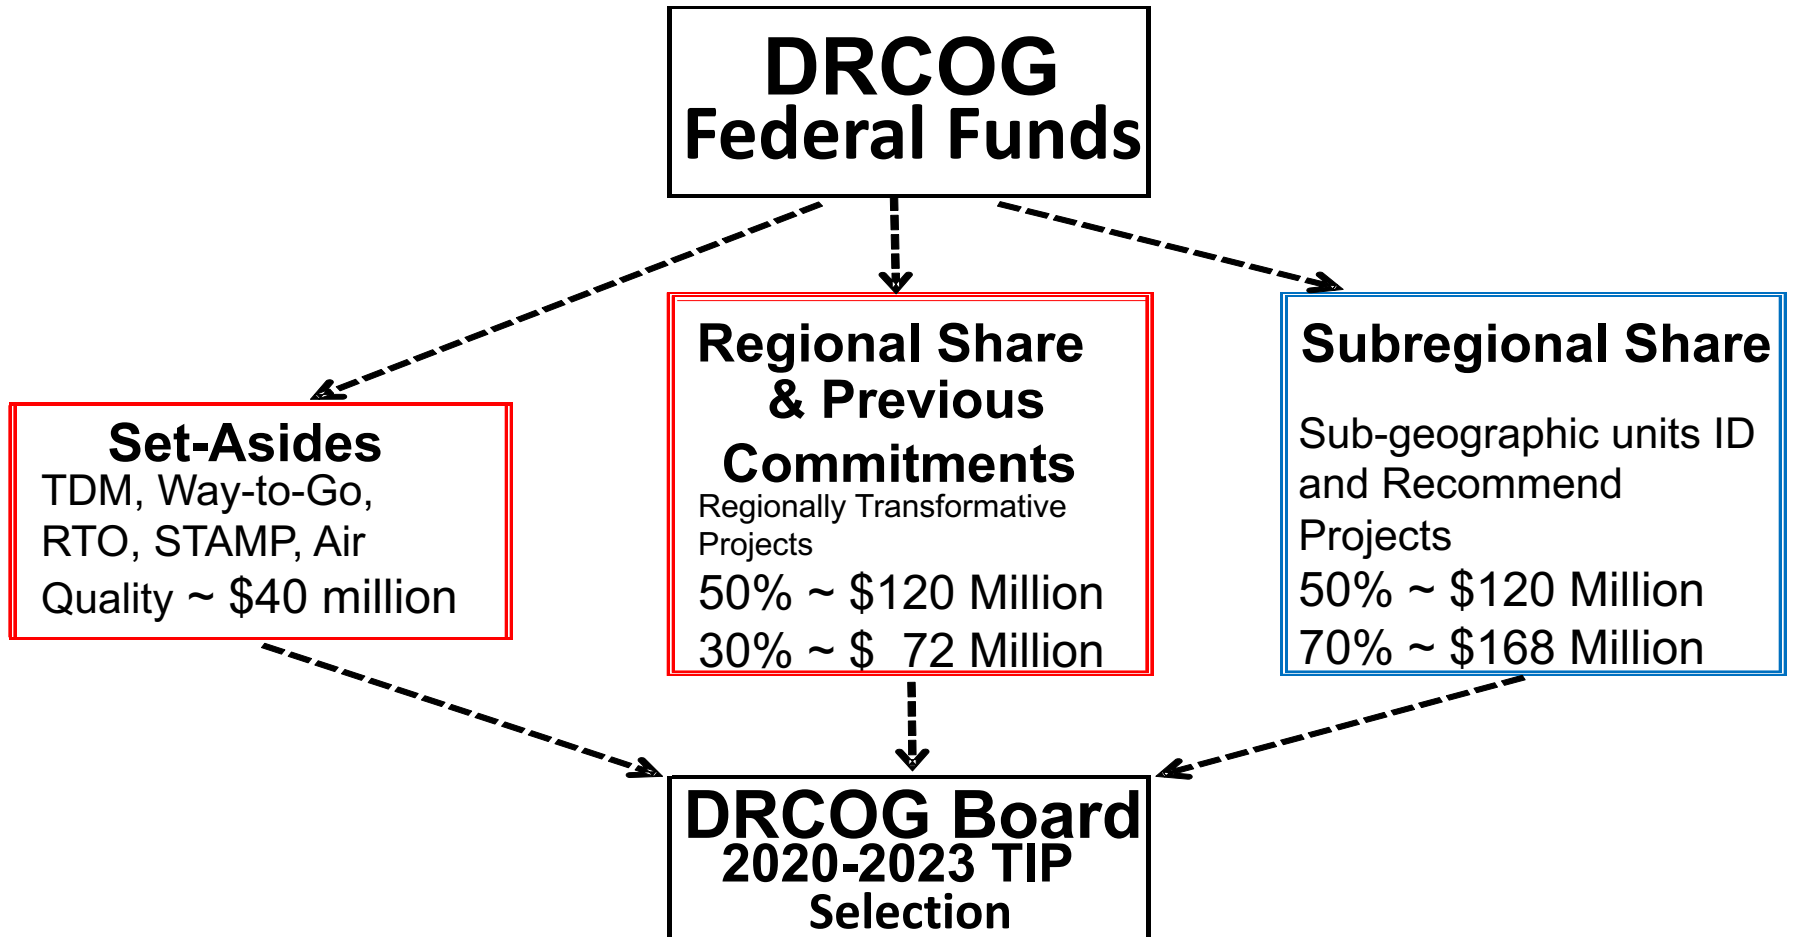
DRCOG
Federal Funds

Set-Asides
TDM, Way-to-Go, RTO, STAMP, Air Quality ~ \$40 million

Regional Share & Previous Commitments
Regionally Transformative Projects
50% ~ \$120 Million
30% ~ \$ 72 Million

Subregional Share
Sub-geographic units ID and Recommend Projects
50% ~ \$120 Million
70% ~ \$168 Million

DRCOG Board
2020-2023 TIP
Selection